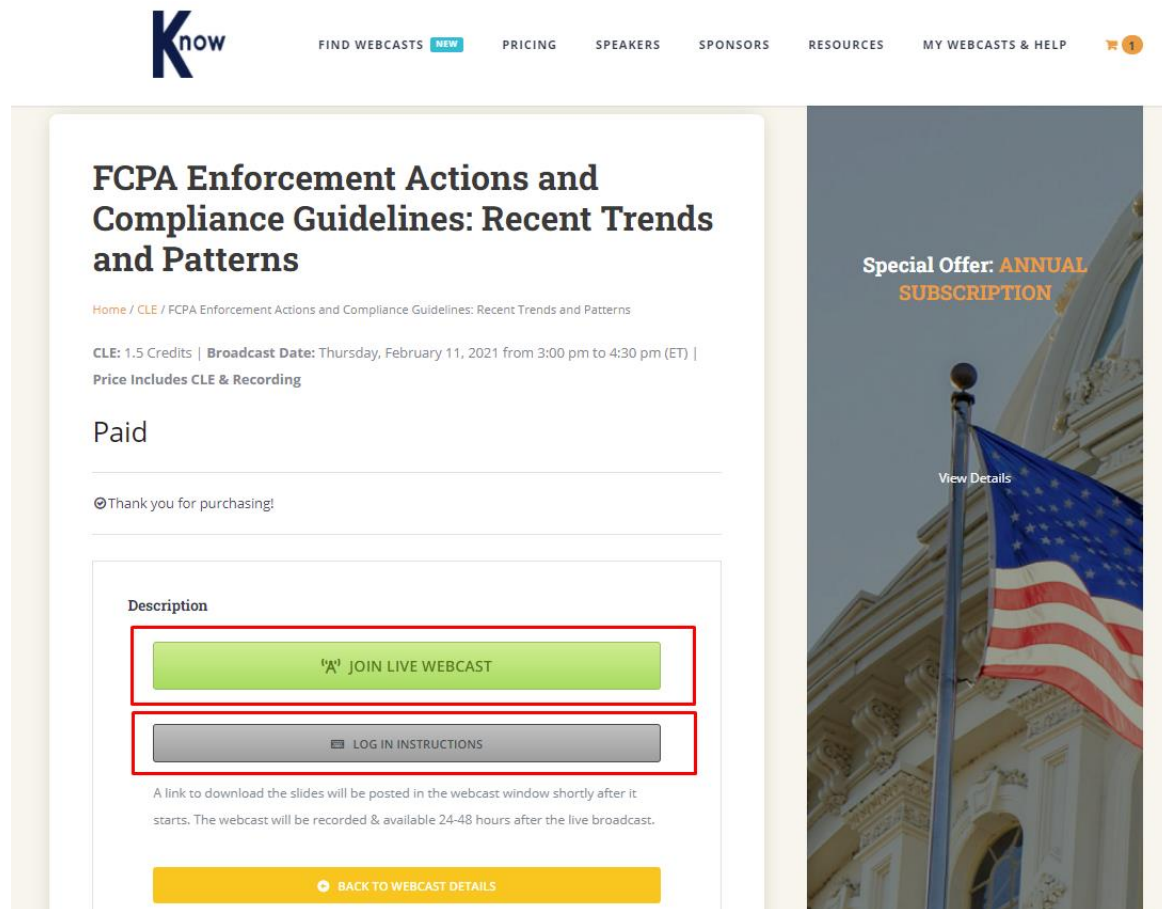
Know

FIND WEBCASTS NEW PRICING SPEAKERS SPONSORS RESOURCES MY WEBCASTS & HELP 1

FCPA Enforcement Actions and Compliance Guidelines: Recent Trends and Patterns

Home / CLE / FCPA Enforcement Actions and Compliance Guidelines: Recent Trends and Patterns

CLE: 1.5 Credits | Broadcast Date: Thursday, February 11, 2021 from 3:00 pm to 4:30 pm (ET) | Price Includes CLE & Recording

Paid

Thank you for purchasing!

Description

JOIN LIVE WEBCAST

LOG IN INSTRUCTIONS

A link to download the slides will be posted in the webcast window shortly after it starts. The webcast will be recorded & available 24-48 hours after the live broadcast.

BACK TO WEBCAST DETAILS

Special Offer: ANNUAL SUBSCRIPTION

View Details